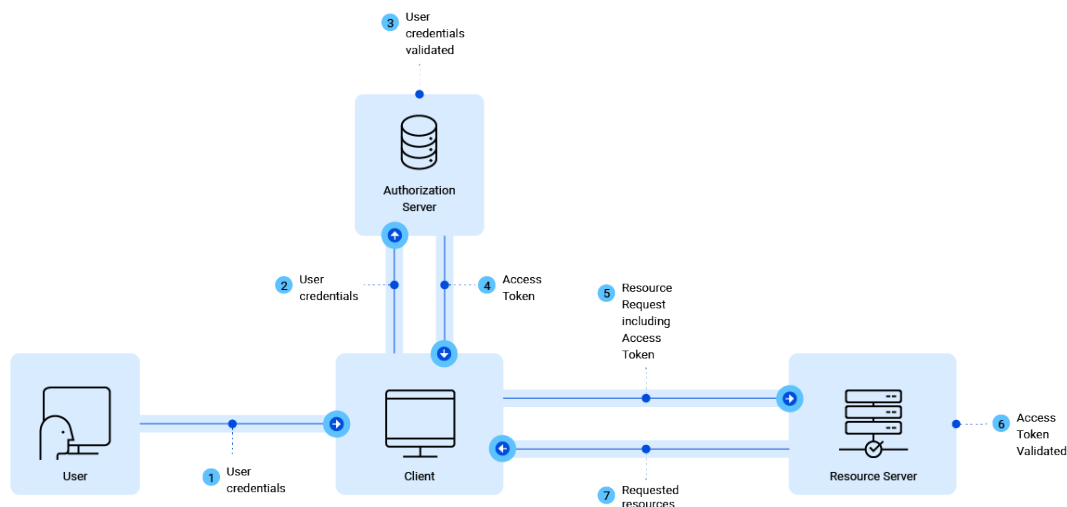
3 User credentials validated

Authorization Server

2 User credentials

4 Access Token

5 Resource Request including Access Token

User

1 User credentials

Client

Resource Server

6 Access Token Validated

7 Requested resources